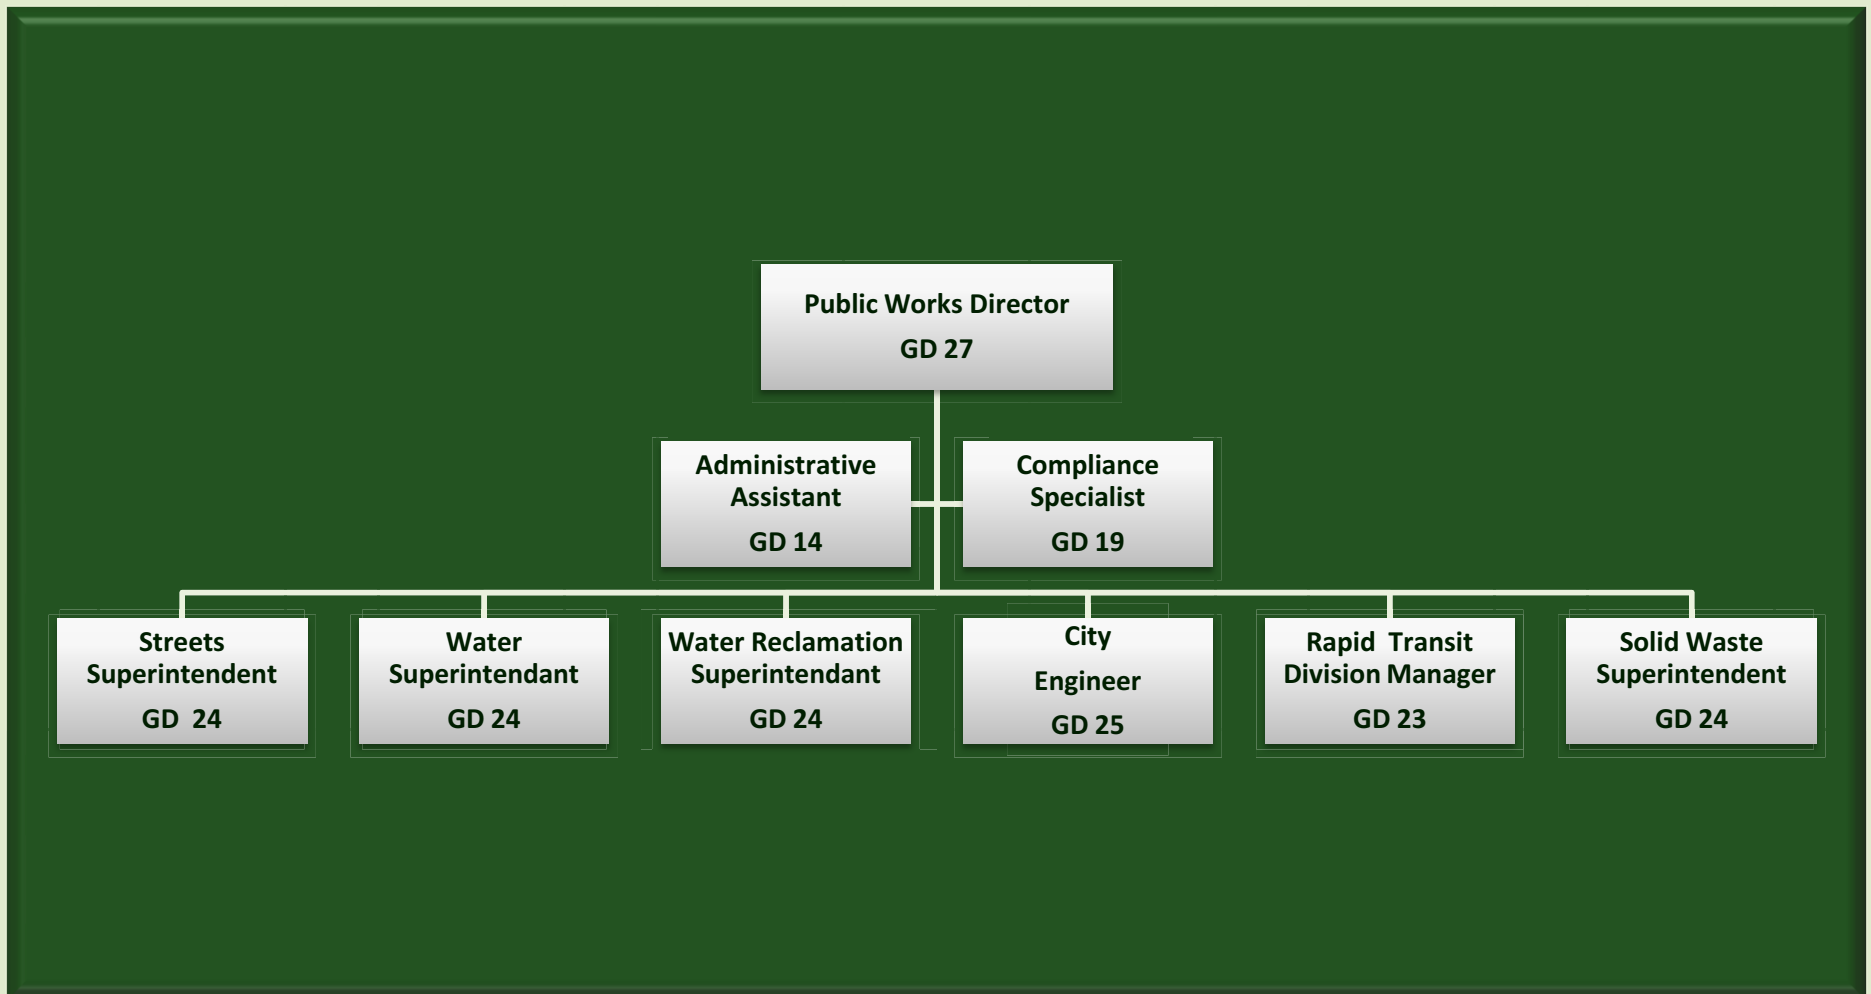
Public Works Director
GD 27

Administrative Assistant
GD 14

Compliance Specialist
GD 19

Streets Superintendent
GD 24

Water Superintendant
GD 24

Water Reclamation Superintendant
GD 24

City Engineer
GD 25

Rapid Transit Division Manager
GD 23

Solid Waste Superintendent
GD 24